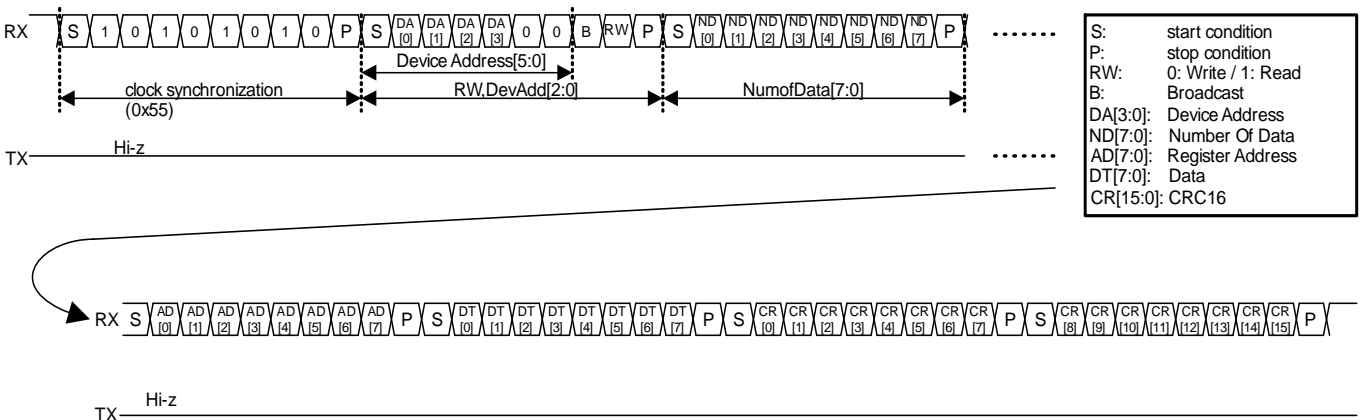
RX S 1 0 1 0 1 0 1 0 P S DA [0] DA [1] DA [2] DA [3] 0 0 B RW P S ND [0] ND [1] ND [2] ND [3] ND [4] ND [5] ND [6] ND [7] P ·······

Device Address[5:0]

clock synchronization (0x55)

RW,DevAdd[2:0]

NumofData[7:0]

TX Hi-z ·······

S: start condition
P: stop condition
RW: 0: Write / 1: Read
B: Broadcast
DA[3:0]: Device Address
ND[7:0]: Number Of Data
AD[7:0]: Register Address
DT[7:0]: Data
CR[15:0]: CRC16

RX S AD [0] AD [1] AD [2] AD [3] AD [4] AD [5] AD [6] AD [7] P S DT [0] DT [1] DT [2] DT [3] DT [4] DT [5] DT [6] DT [7] P S CR [0] CR [1] CR [2] CR [3] CR [4] CR [5] CR [6] CR [7] P S CR [8] CR [9] CR [10] CR [11] CR [12] CR [13] CR [14] CR [15] P

TX Hi-z